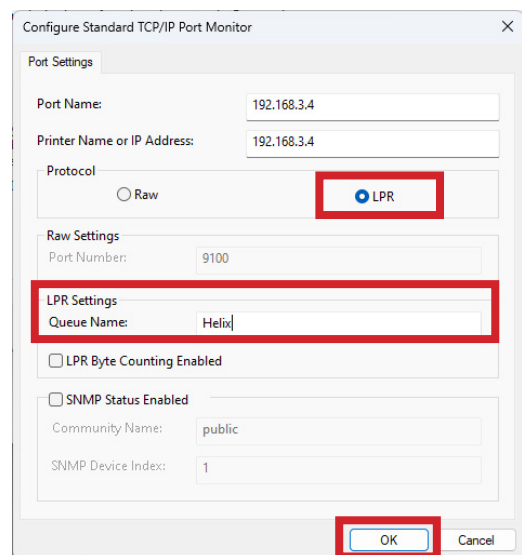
Configure Standard TCP/IP Port Monitor

Port Settings

Port Name: 192.168.3.4

Printer Name or IP Address: 192.168.3.4

Protocol

Raw

LPR

Raw Settings

Port Number: 9100

LPR Settings

Queue Name: Helix

LPR Byte Counting Enabled

SNMP Status Enabled

Community Name: public

SNMP Device Index: 1

OK

Cancel